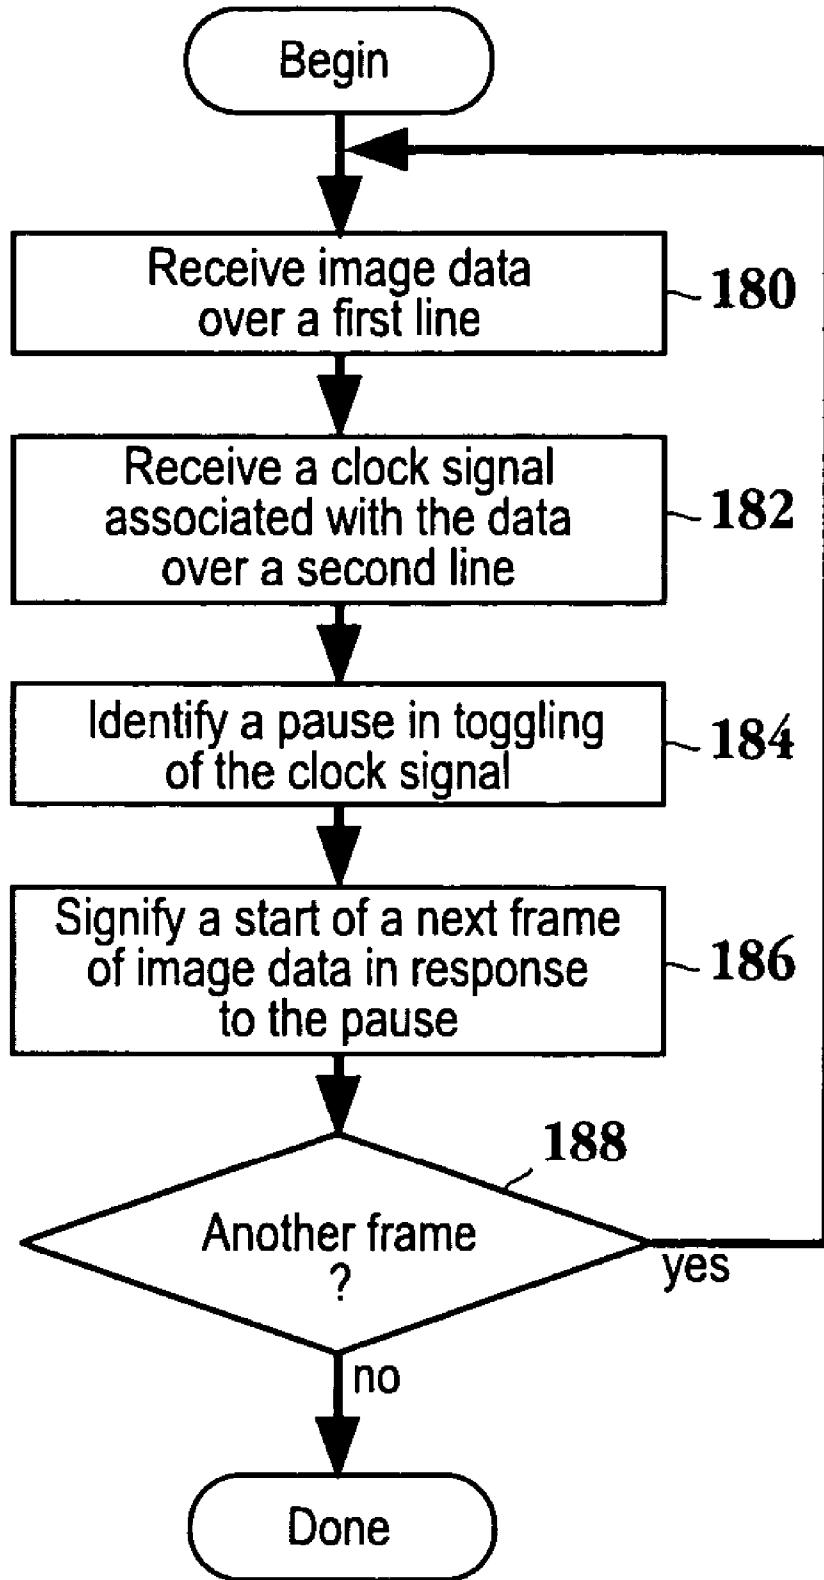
Begin

Receive image data over a first line

180

Receive a clock signal associated with the data over a second line

182

Identify a pause in toggling of the clock signal

184

Signify a start of a next frame of image data in response to the pause

186

188

Another frame ?

yes

no

Done